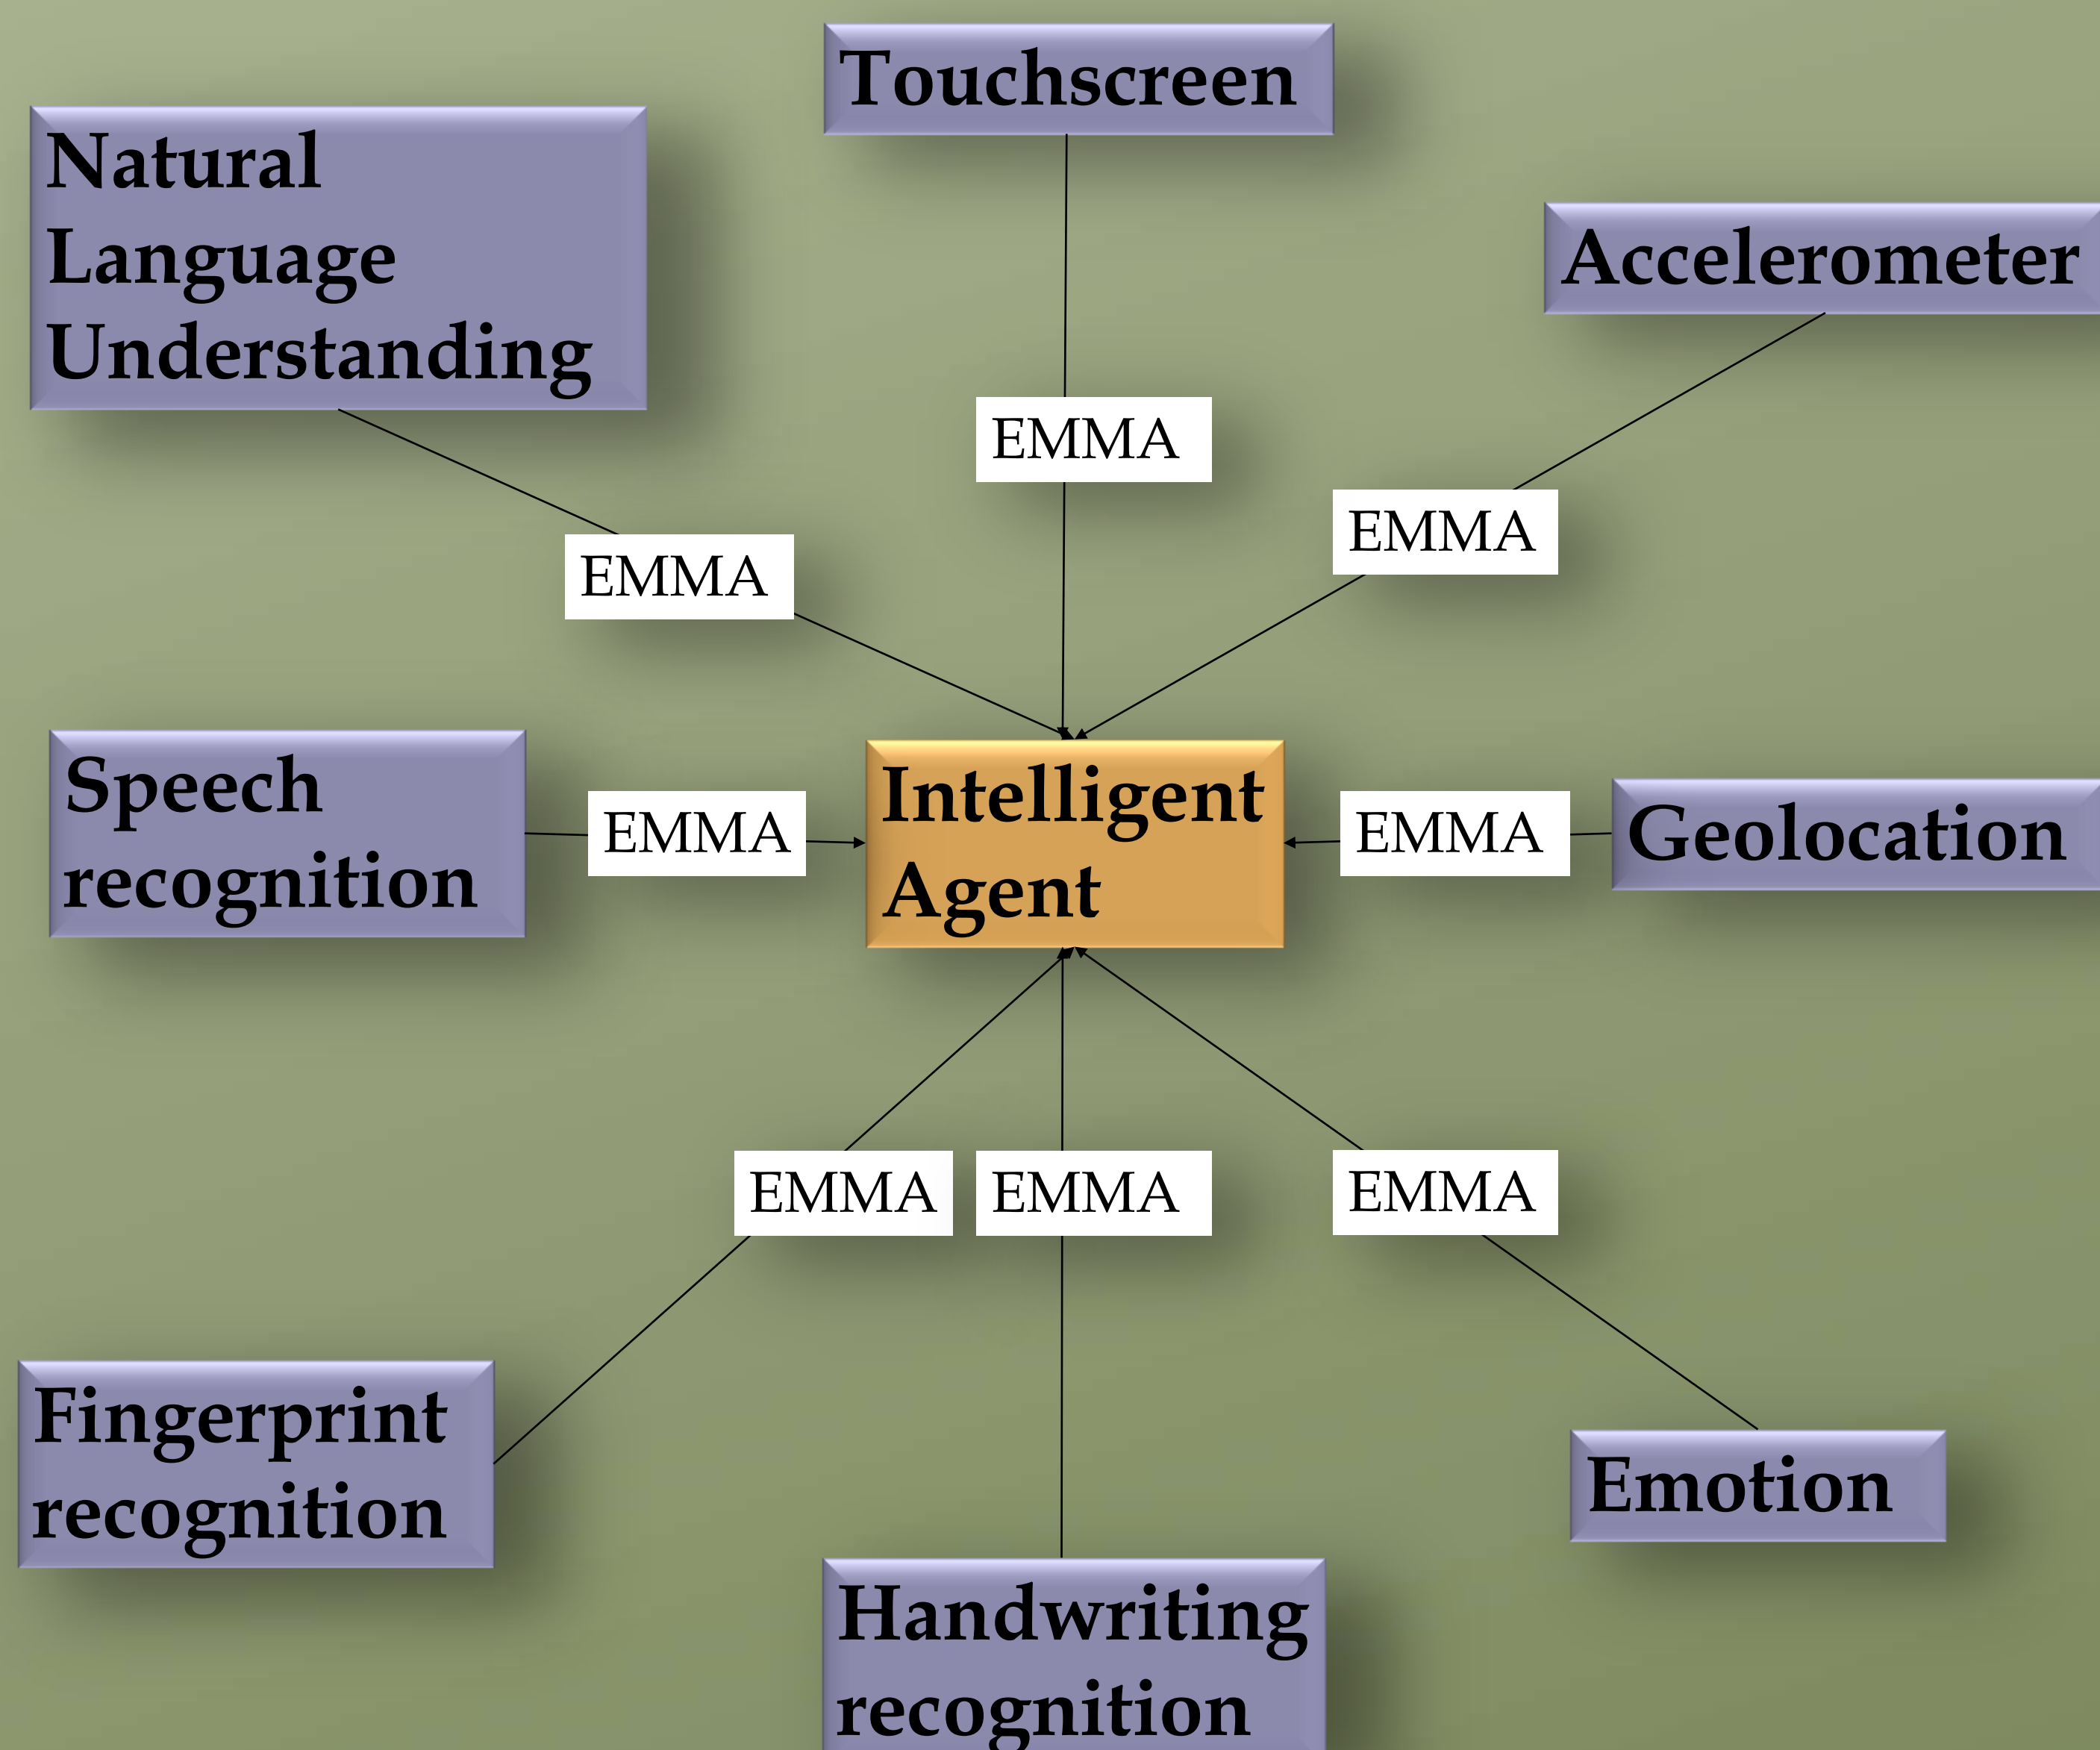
Touchscreen

Natural Language Understanding

Accelerometer

EMMA

EMMA

EMMA

Speech recognition

EMMA

Intelligent Agent

EMMA

Geolocation

EMMA

EMMA

EMMA

Fingerprint recognition

Emotion

Handwriting recognition